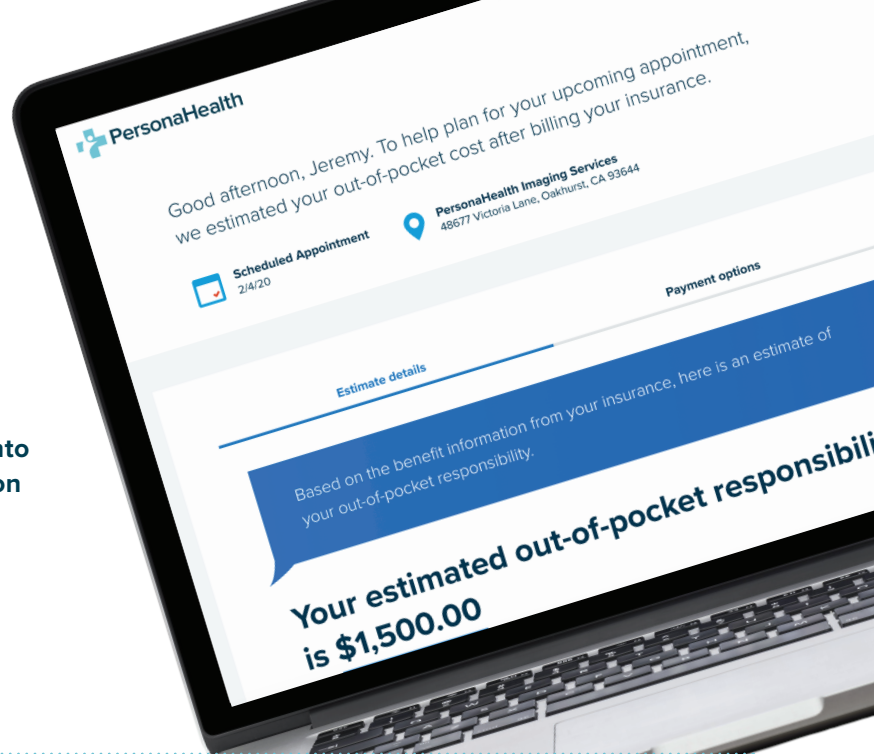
ato
on

PersonaHealth

Good afternoon, Jeremy. To help plan for your upcoming appointment, we estimated your out-of-pocket cost after billing your insurance.

Scheduled Appointment
2/4/20

PersonaHealth Imaging Services
48677 Victoria Lane, Oakhurst, CA 93644

Estimate details

Payment options

Based on the benefit information from your insurance, here is an estimate of your out-of-pocket responsibility.

Your estimated out-of-pocket responsibili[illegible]
is $1,500.00